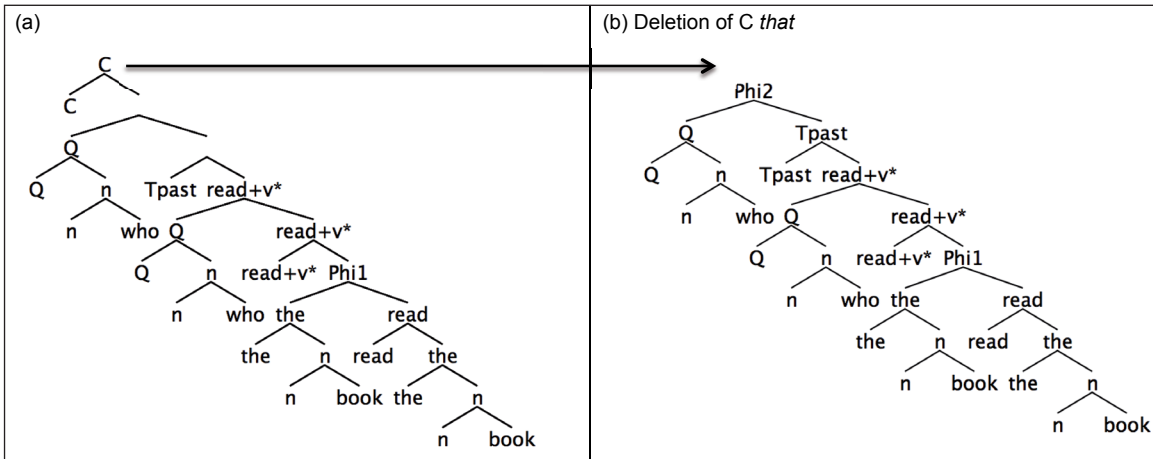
(a)

C
C
Q
Q n Tpast read+v*
n who Q read+v*
Q n read+v* Phi1
n who the read
the n read the
n book the n
n book

(b) Deletion of C *that*

Phi2
Q Tpast
Q n Tpast read+v*
n who Q read+v*
Q n read+v* Phi1
n who the read
the n read the
n book the n
n book